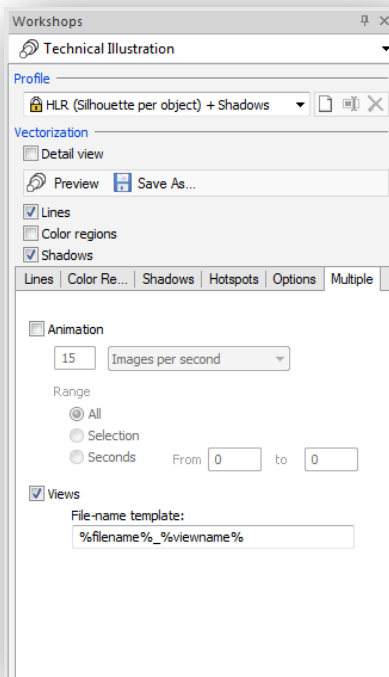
Workshops

Technical Illustration

Profile

HLR (Silhouette per object) + Shadows

Vectorization

Detail view

Preview Save As...

Lines

Color regions

Shadows

| Lines | Color Re... | Shadows | Hotspots | Options | Multiple |
|---|---|---|---|---|---|

Animation

15 Images per second

Range

All

Selection

Seconds From 0 to 0

Views

File-name template:

%filename%_%viewname%